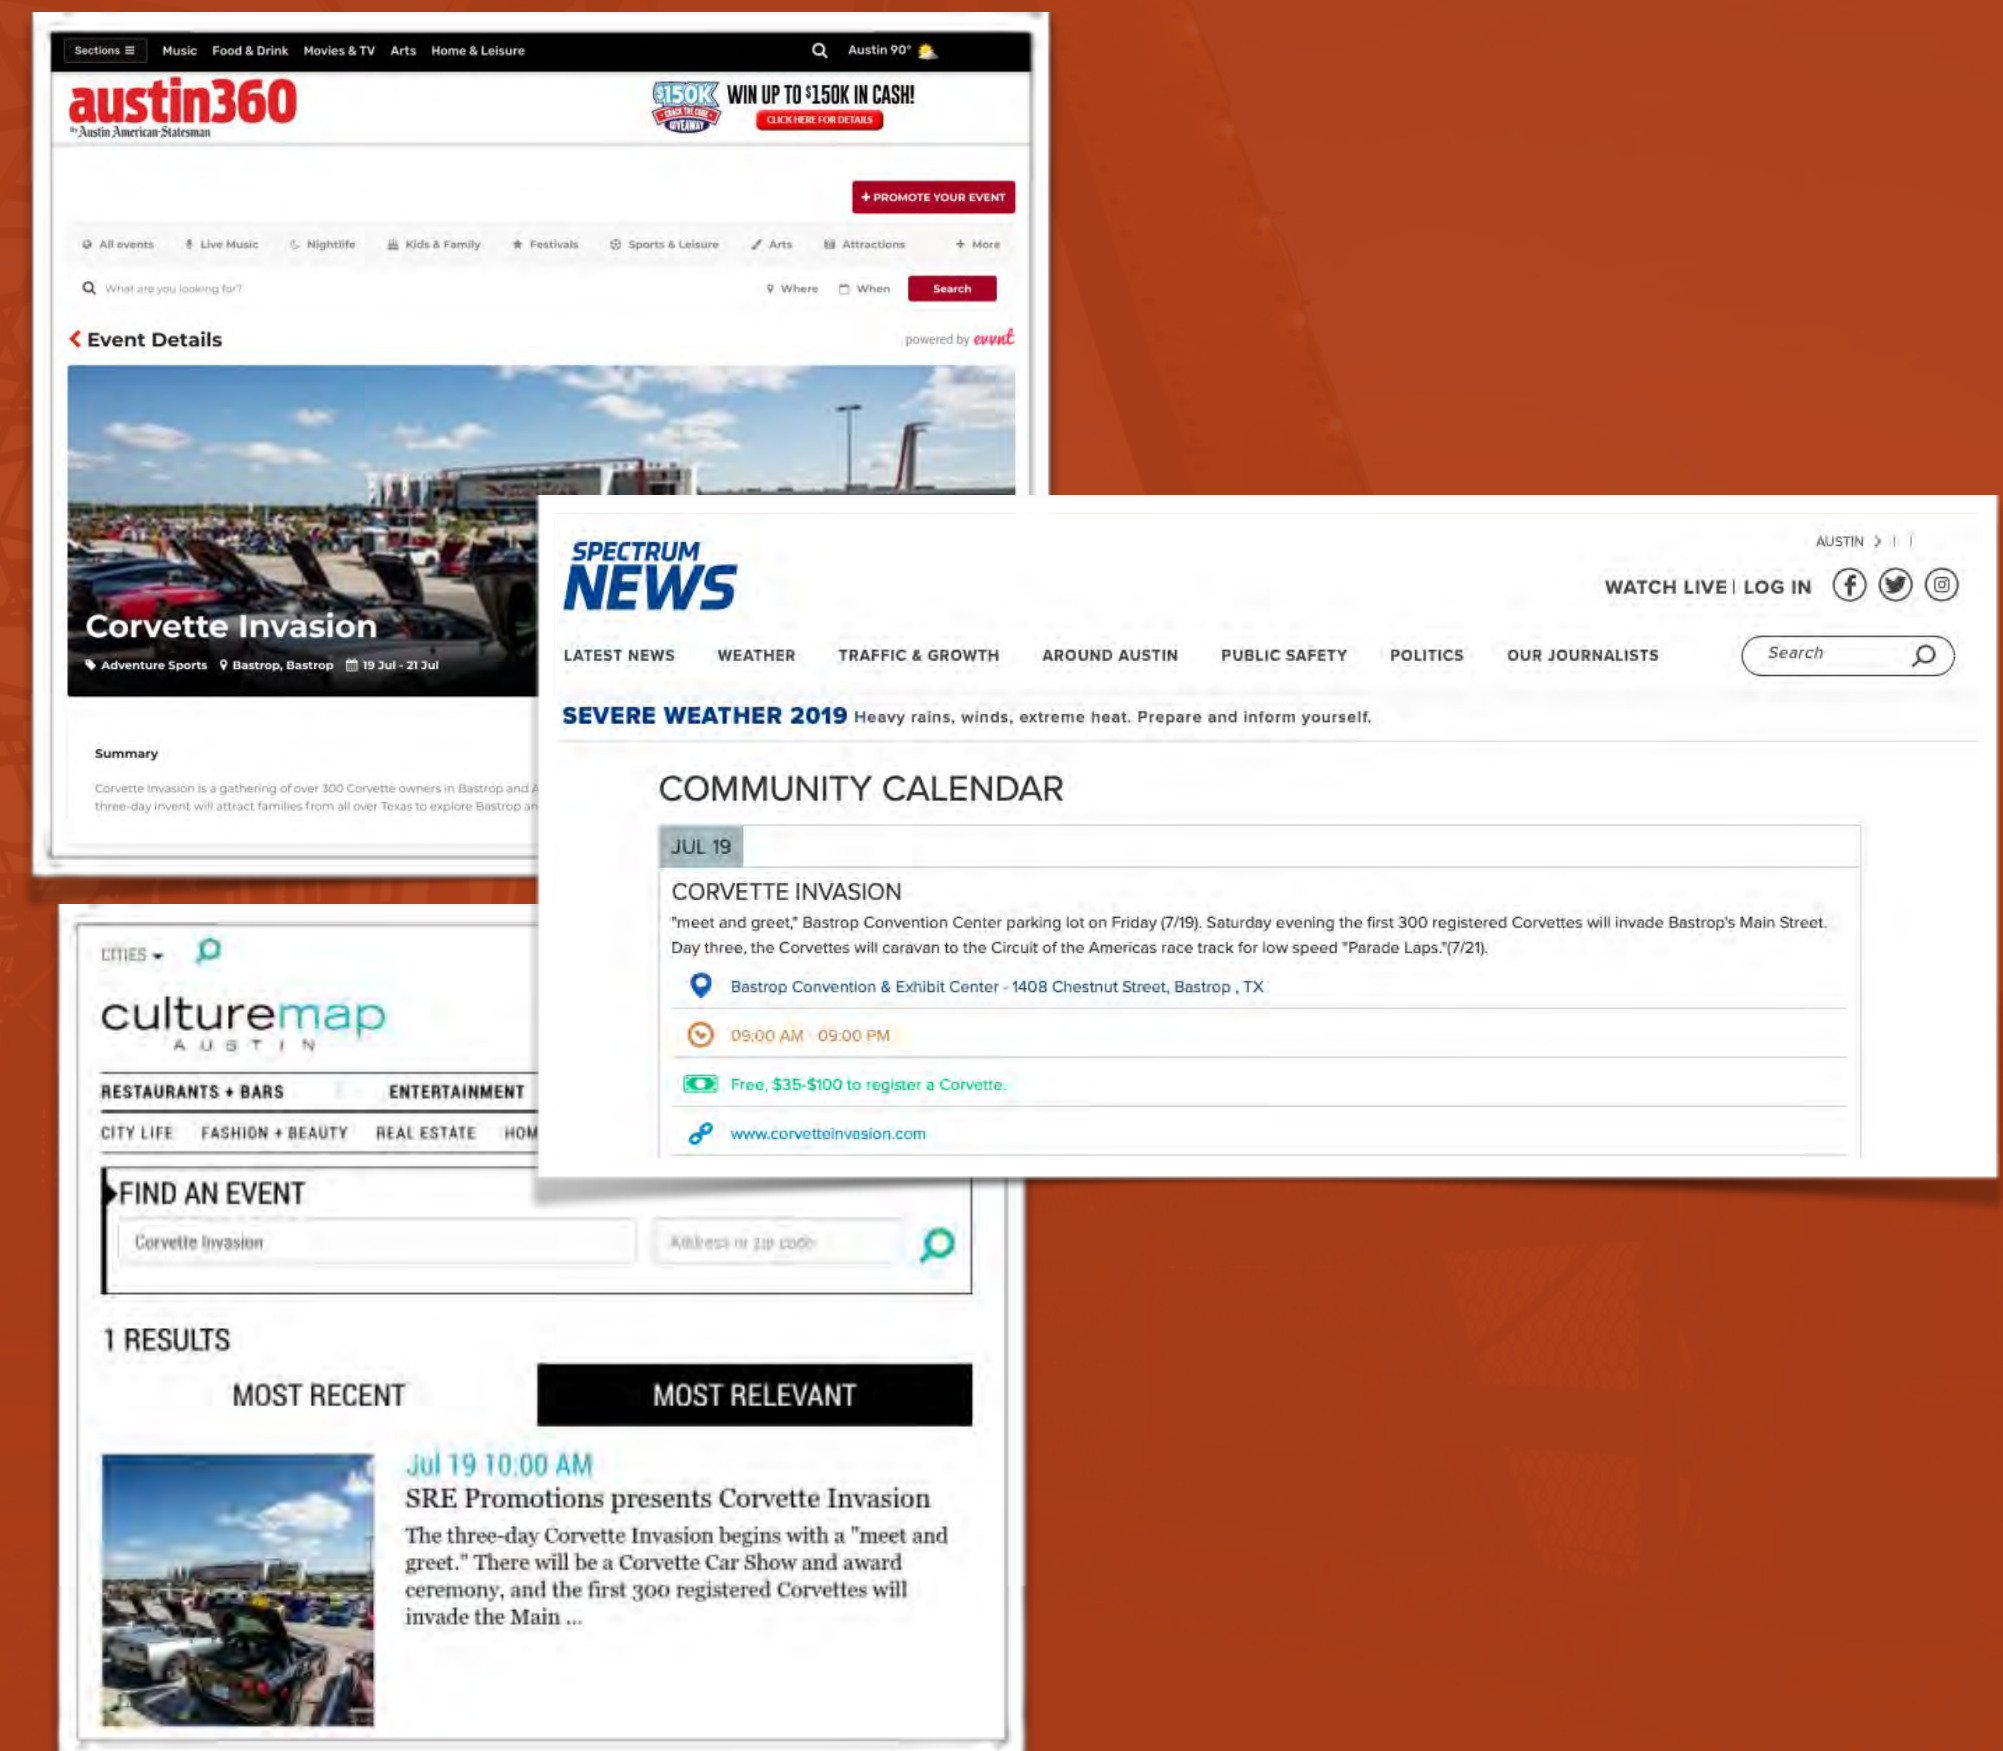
Sections ☰ Music Food & Drink Movies & TV Arts Home & Leisure

Austin 90°

austin360
by Austin American-Statesman

$150K CRACK THE CODE GIVEAWAY WIN UP TO $150K IN CASH!
CLICK HERE FOR DETAILS

+ PROMOTE YOUR EVENT

All events Live Music Nightlife Kids & Family Festivals Sports & Leisure Arts Attractions + More

What are you looking for? Where When Search

Event Details

powered by evvnt

Corvette Invasion

Adventure Sports Bastrop, Bastrop 19 Jul - 21 Jul

Summary

Corvette Invasion is a gathering of over 300 Corvette owners in Bastrop and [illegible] three-day invent will attract families from all over Texas to explore Bastrop an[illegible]

SPECTRUM NEWS

AUSTIN

WATCH LIVE | LOG IN

LATEST NEWS WEATHER TRAFFIC & GROWTH AROUND AUSTIN PUBLIC SAFETY POLITICS OUR JOURNALISTS

Search

SEVERE WEATHER 2019 Heavy rains, winds, extreme heat. Prepare and inform yourself.

COMMUNITY CALENDAR

JUL 19

CORVETTE INVASION

"meet and greet," Bastrop Convention Center parking lot on Friday (7/19). Saturday evening the first 300 registered Corvettes will invade Bastrop's Main Street. Day three, the Corvettes will caravan to the Circuit of the Americas race track for low speed "Parade Laps."(7/21).

Bastrop Convention & Exhibit Center - 1408 Chestnut Street, Bastrop , TX

09:00 AM - 09:00 PM

Free, $35-$100 to register a Corvette.

www.corvetteinvasion.com

CITIES

culturemap
AUSTIN

RESTAURANTS + BARS ENTERTAINMENT

CITY LIFE FASHION + BEAUTY REAL ESTATE HOM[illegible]

FIND AN EVENT

Corvette Invasion

Address or zip code

1 RESULTS

MOST RECENT

MOST RELEVANT

Jul 19 10:00 AM

SRE Promotions presents Corvette Invasion

The three-day Corvette Invasion begins with a "meet and greet." There will be a Corvette Car Show and award ceremony, and the first 300 registered Corvettes will invade the Main ...